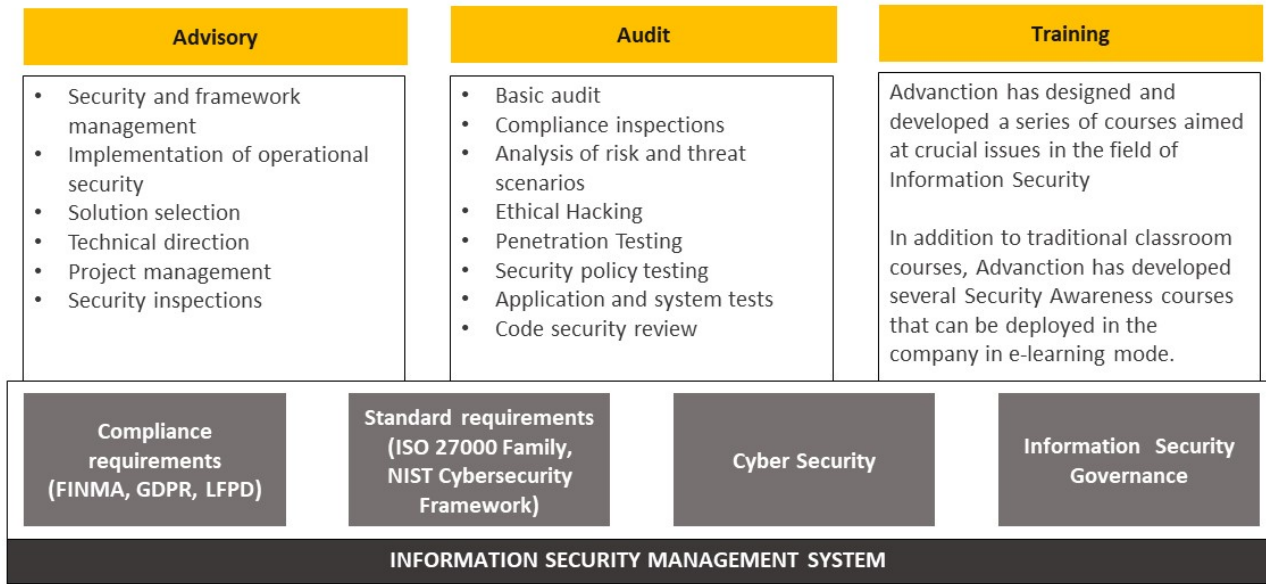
Advisory

- Security and framework management
- Implementation of operational security
- Solution selection
- Technical direction
- Project management
- Security inspections

Audit

- Basic audit
- Compliance inspections
- Analysis of risk and threat scenarios
- Ethical Hacking
- Penetration Testing
- Security policy testing
- Application and system tests
- Code security review

Training

Advanction has designed and developed a series of courses aimed at crucial issues in the field of Information Security

In addition to traditional classroom courses, Advanction has developed several Security Awareness courses that can be deployed in the company in e-learning mode.

Compliance requirements (FINMA, GDPR, LFPD)

Standard requirements (ISO 27000 Family, NIST Cybersecurity Framework)

Cyber Security

Information Security Governance

INFORMATION SECURITY MANAGEMENT SYSTEM